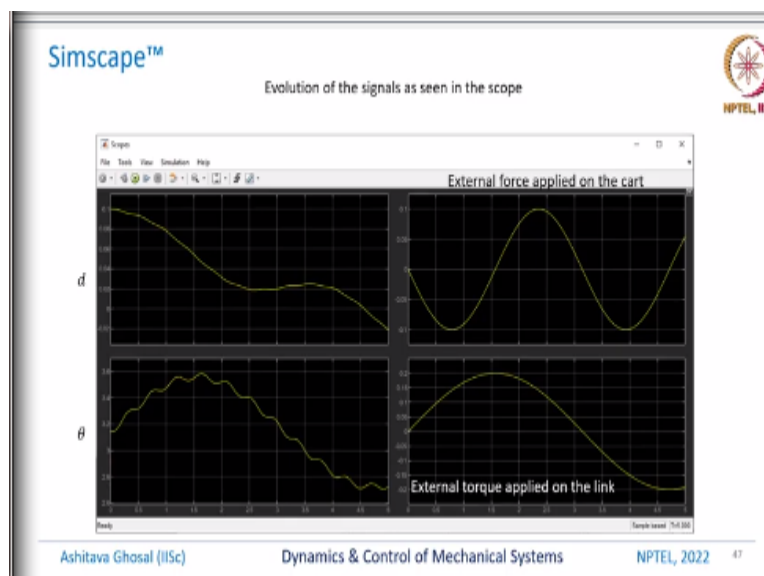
Simscape™

Evolution of the signals as seen in the scope

NPTEL, II

Scopes

File Tools View Simulation Help

External force applied on the cart

$d$

$\theta$

External torque applied on the link

Ready

Sample based

Ashitava Ghosal (IISc)

Dynamics & Control of Mechanical Systems

NPTEL, 2022

47